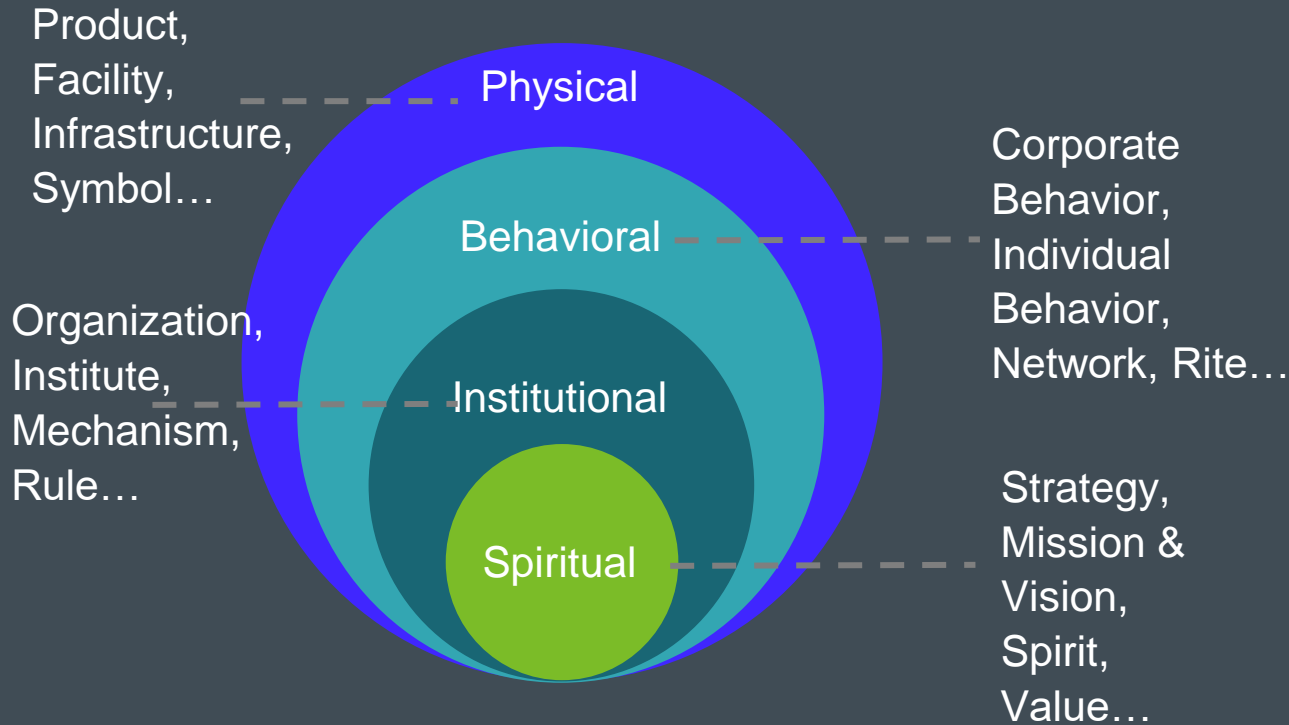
Product, Facility, Infrastructure, Symbol…

Physical

Corporate Behavior, Individual Behavior, Network, Rite…

Behavioral

Organization, Institute, Mechanism, Rule…

Institutional

Strategy, Mission & Vision, Spirit, Value…

Spiritual